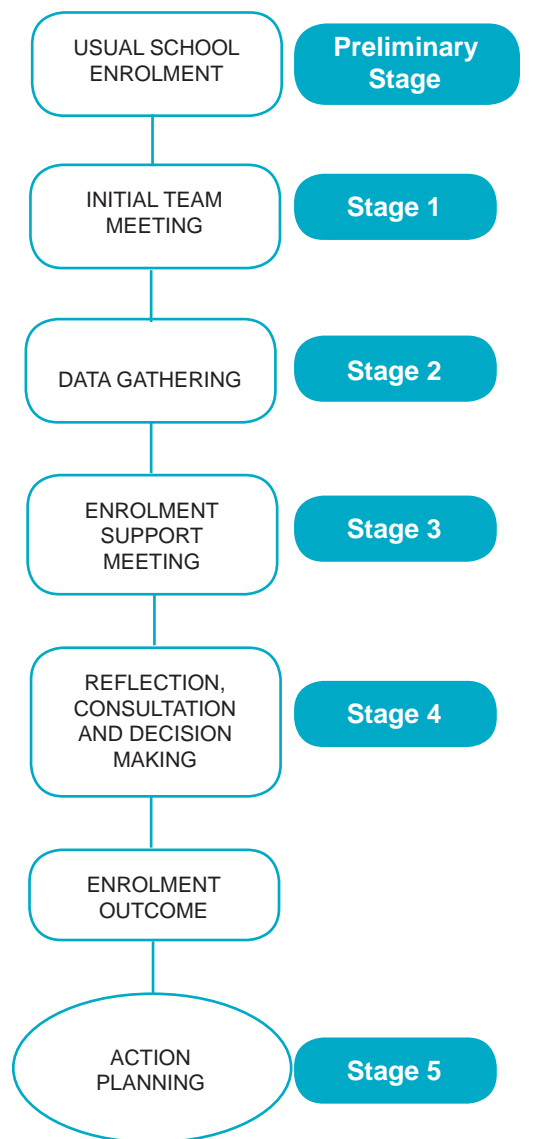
USUAL SCHOOL ENROLMENT

Preliminary Stage

INITIAL TEAM MEETING

Stage 1

DATA GATHERING

Stage 2

ENROLMENT SUPPORT MEETING

Stage 3

REFLECTION, CONSULTATION AND DECISION MAKING

Stage 4

ENROLMENT OUTCOME

ACTION PLANNING

Stage 5